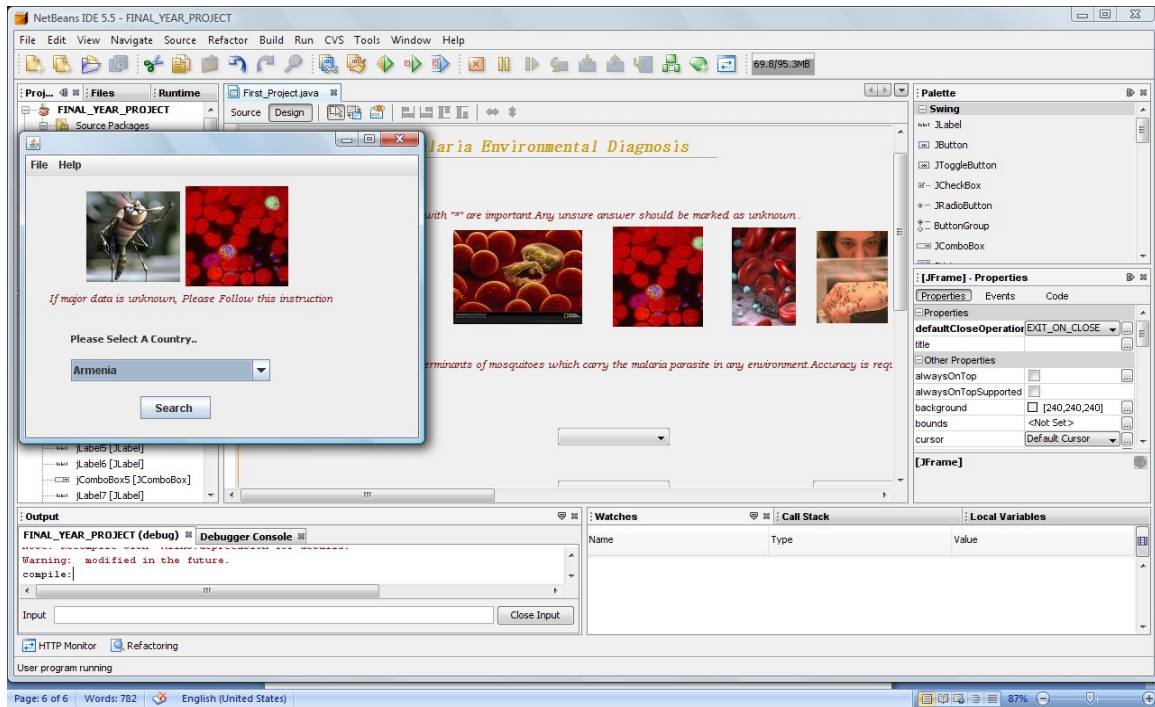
NetBeans IDE 5.5 - FINAL_YEAR_PROJECT

File Edit View Navigate Source Refactor Build Run CVS Tools Window Help

69.8/95.3MB

Proj... Files Runtime

FINAL_YEAR_PROJECT

Source Packages

First_Project.java

Source Design

laria Environmental Diagnosis

with "*" are important.Any unsure answer should be marked as unknown .

erminants of mosquitoes which carry the malaria parasite in any environment.Accuracy is requ

File Help

If major data is unknown, Please Follow this instruction

Please Select A Country..

Armenia

Search

jLabel5 [JLabel]
jLabel6 [JLabel]
jComboBox5 [JComboBox]
jLabel7 [JLabel]

Palette

Swing
JLabel
JButton
JToggleButton
JCheckBox
JRadioButton
ButtonGroup
JComboBox

[JFrame] - Properties

Properties Events Code

Properties

| defaultCloseOperation | EXIT_ON_CLOSE |
|---|---|
| title | |

Other Properties

| alwaysOnTop | |
|---|---|
| alwaysOnTopSupported | |
| background | [240,240,240] |
| bounds | <Not Set> |
| cursor | Default Cursor |

[JFrame]

Output

FINAL_YEAR_PROJECT (debug) Debugger Console

Warning: modified in the future.
compile:

Input Close Input

Watches Call Stack Local Variables

Name Type Value

HTTP Monitor Refactoring

User program running

Page: 6 of 6 Words: 782 English (United States) 87%